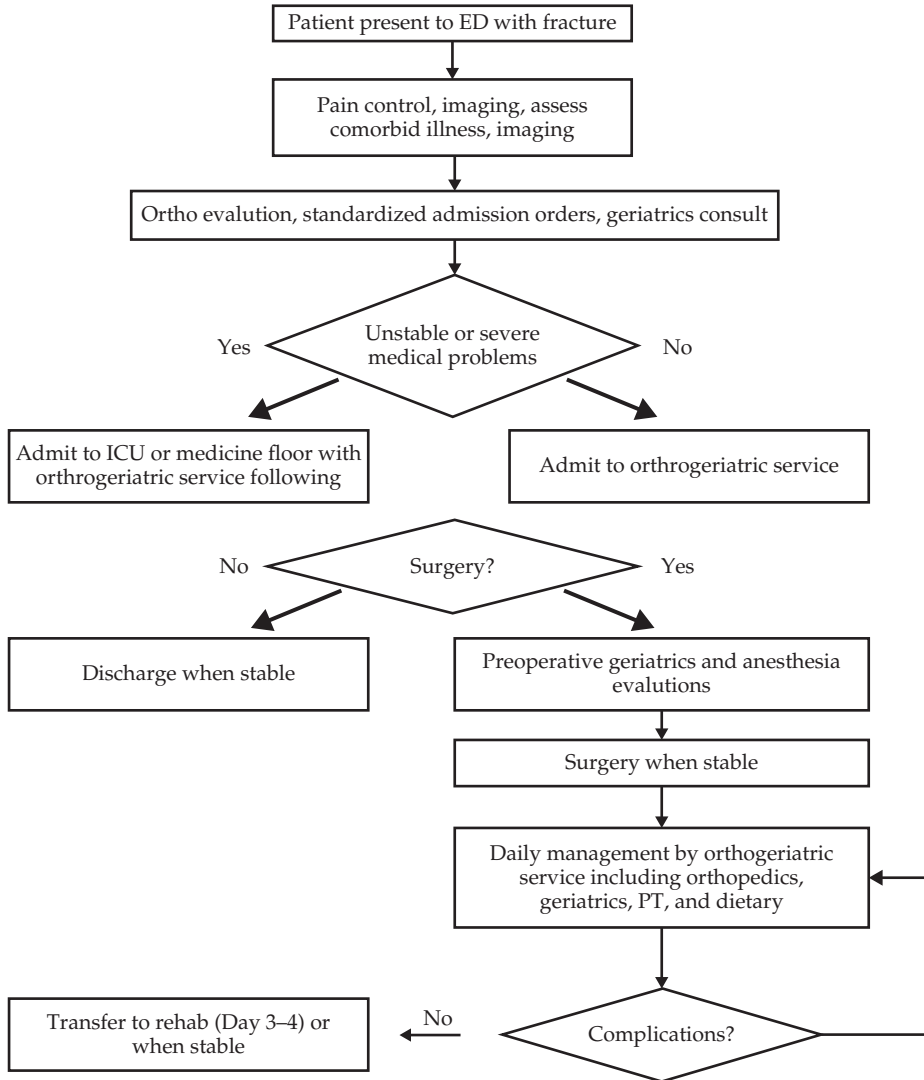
Patient present to ED with fracture

Pain control, imaging, assess comorbid illness, imaging

Ortho evalution, standardized admission orders, geriatrics consult

Yes

Unstable or severe medical problems

No

Admit to ICU or medicine floor with orthrogeriatric service following

Admit to orthrogeriatric service

No

Surgery?

Yes

Discharge when stable

Preoperative geriatrics and anesthesia evalutions

Surgery when stable

Daily management by orthogeriatric service including orthopedics, geriatrics, PT, and dietary

Transfer to rehab (Day 3–4) or when stable

No

Complications?